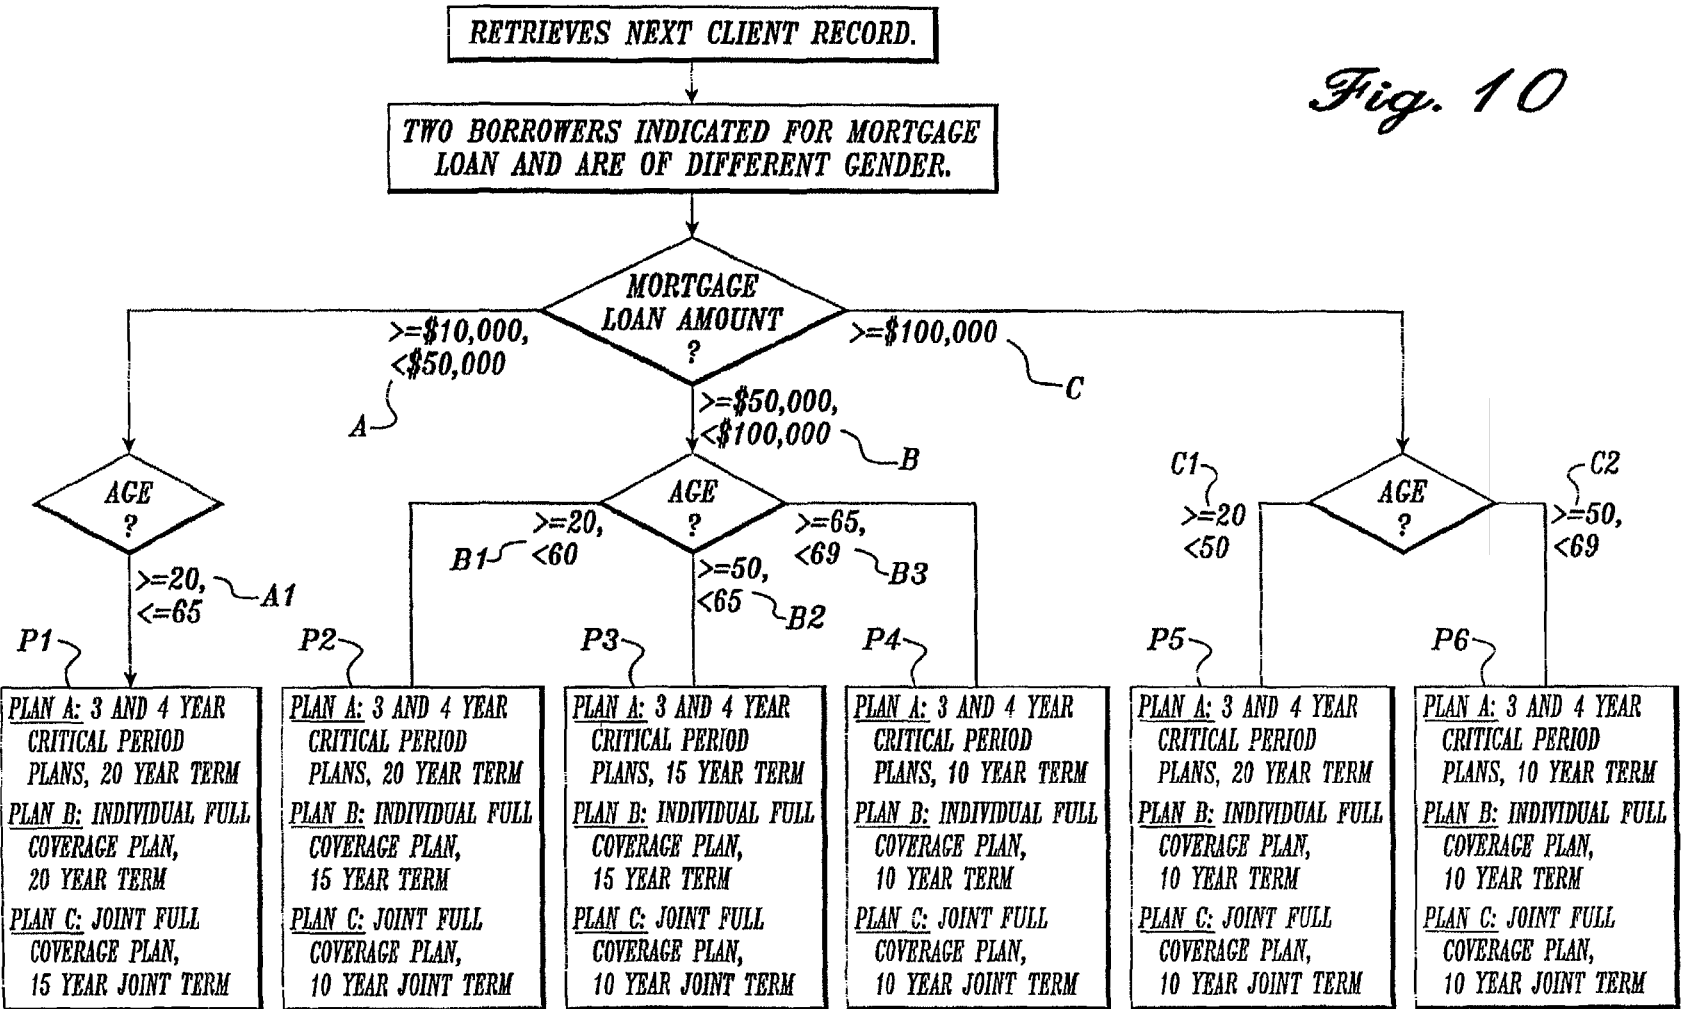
RETRIEVES NEXT CLIENT RECORD.

Fig. 10

TWO BORROWERS INDICATED FOR MORTGAGE LOAN AND ARE OF DIFFERENT GENDER.

MORTGAGE LOAN AMOUNT ?

>=\$10,000, <\$50,000

A

>=\$100,000

C

>=\$50,000, <\$100,000

B

AGE ?

>=20, <=65

A1

AGE ?

>=20, <60

B1

>=65, <69

B3

>=50, <65

B2

C1

>=20 <50

AGE ?

C2

>=50, <69

P1

PLAN A: 3 AND 4 YEAR CRITICAL PERIOD PLANS, 20 YEAR TERM
PLAN B: INDIVIDUAL FULL COVERAGE PLAN, 20 YEAR TERM
PLAN C: JOINT FULL COVERAGE PLAN, 15 YEAR JOINT TERM

P2

PLAN A: 3 AND 4 YEAR CRITICAL PERIOD PLANS, 20 YEAR TERM
PLAN B: INDIVIDUAL FULL COVERAGE PLAN, 15 YEAR TERM
PLAN C: JOINT FULL COVERAGE PLAN, 10 YEAR JOINT TERM

P3

PLAN A: 3 AND 4 YEAR CRITICAL PERIOD PLANS, 15 YEAR TERM
PLAN B: INDIVIDUAL FULL COVERAGE PLAN, 15 YEAR TERM
PLAN C: JOINT FULL COVERAGE PLAN, 10 YEAR JOINT TERM

P4

PLAN A: 3 AND 4 YEAR CRITICAL PERIOD PLANS, 10 YEAR TERM
PLAN B: INDIVIDUAL FULL COVERAGE PLAN, 10 YEAR TERM
PLAN C: JOINT FULL COVERAGE PLAN, 10 YEAR JOINT TERM

P5

PLAN A: 3 AND 4 YEAR CRITICAL PERIOD PLANS, 20 YEAR TERM
PLAN B: INDIVIDUAL FULL COVERAGE PLAN, 10 YEAR TERM
PLAN C: JOINT FULL COVERAGE PLAN, 10 YEAR JOINT TERM

P6

PLAN A: 3 AND 4 YEAR CRITICAL PERIOD PLANS, 10 YEAR TERM
PLAN B: INDIVIDUAL FULL COVERAGE PLAN, 10 YEAR TERM
PLAN C: JOINT FULL COVERAGE PLAN, 10 YEAR JOINT TERM